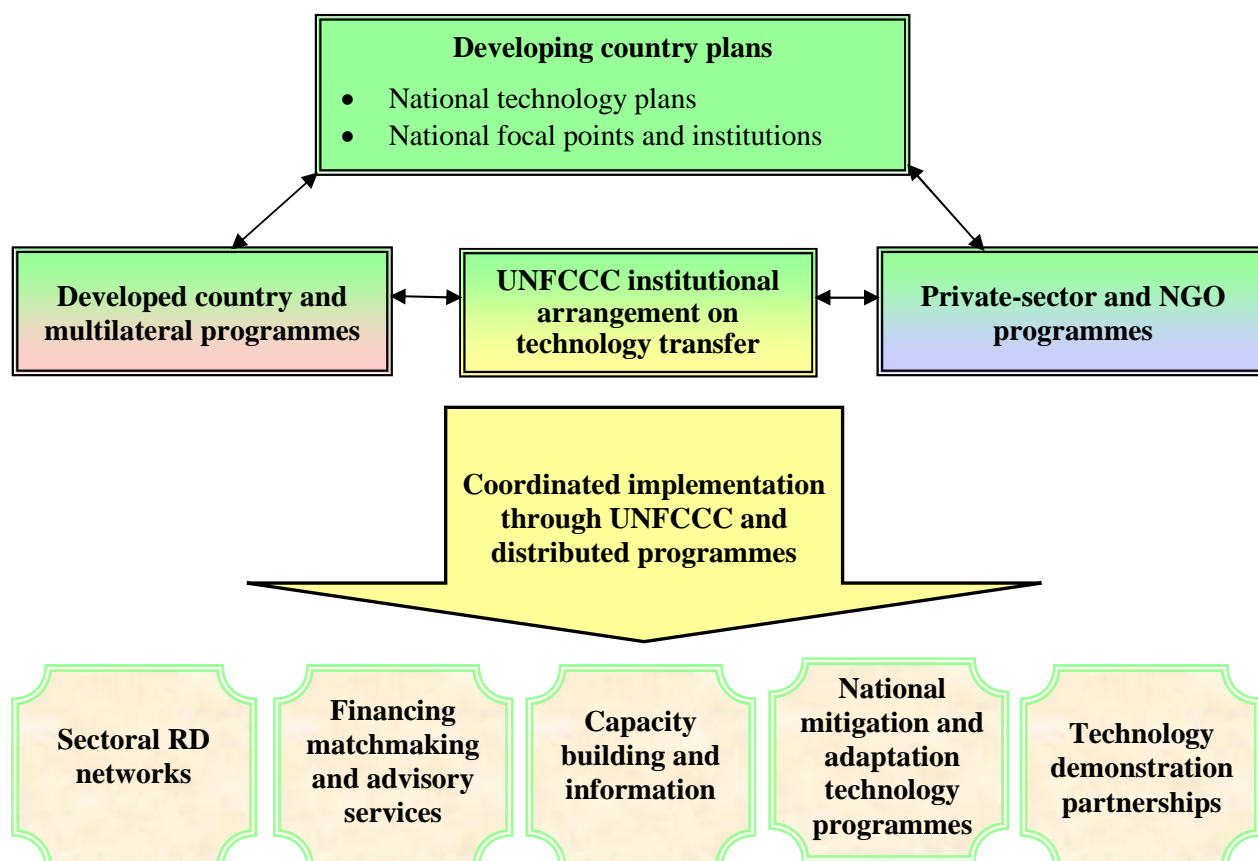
Developing country plans

- National technology plans
- National focal points and institutions

Developed country and multilateral programmes

UNFCCC institutional arrangement on technology transfer

Private-sector and NGO programmes

Coordinated implementation through UNFCCC and distributed programmes

Sectoral RD networks

Financing matchmaking and advisory services

Capacity building and information

National mitigation and adaptation technology programmes

Technology demonstration partnerships